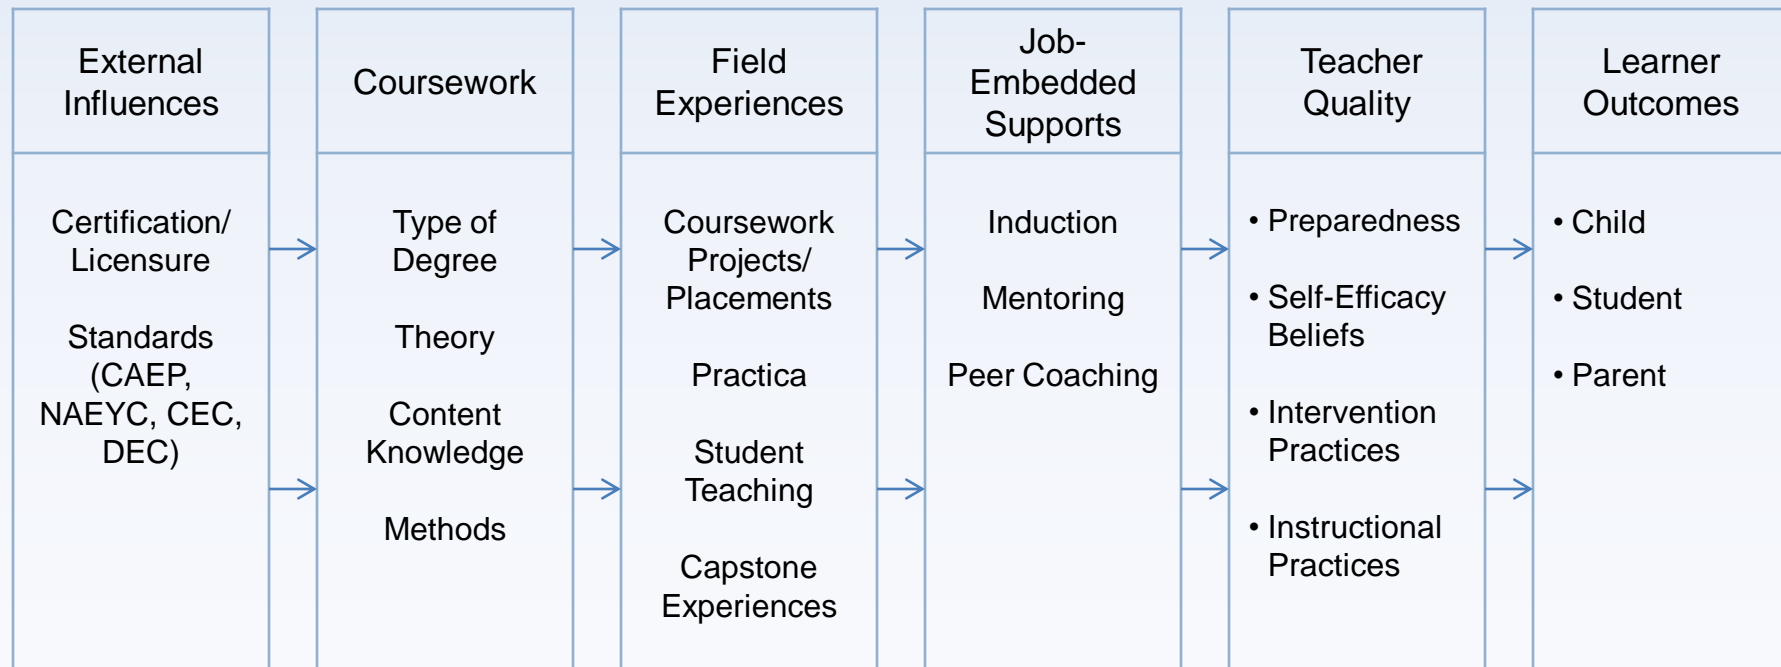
External Influences

Certification/ Licensure

Standards (CAEP, NAEYC, CEC, DEC)

Coursework

Type of Degree

Theory

Content Knowledge

Methods

Field Experiences

Coursework Projects/ Placements

Practica

Student Teaching

Capstone Experiences

Job-Embedded Supports

Induction

Mentoring

Peer Coaching

Teacher Quality

• Preparedness

• Self-Efficacy Beliefs

• Intervention Practices

• Instructional Practices

Learner Outcomes

• Child

• Student

• Parent